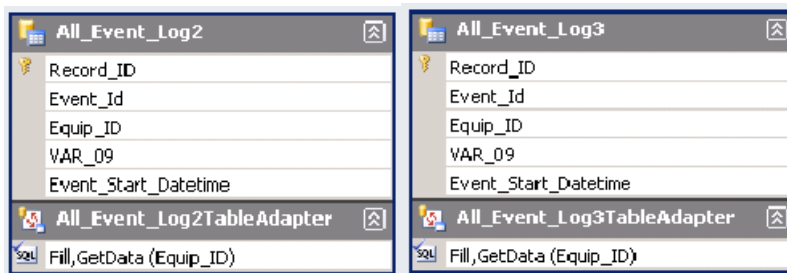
All_Event_Log2

Record_ID

Event_Id

Equip_ID

VAR_09

Event_Start_Datetime

All_Event_Log2TableAdapter

SQL Fill,GetData (Equip_ID)

All_Event_Log3

Record_ID

Event_Id

Equip_ID

VAR_09

Event_Start_Datetime

All_Event_Log3TableAdapter

SQL Fill,GetData (Equip_ID)